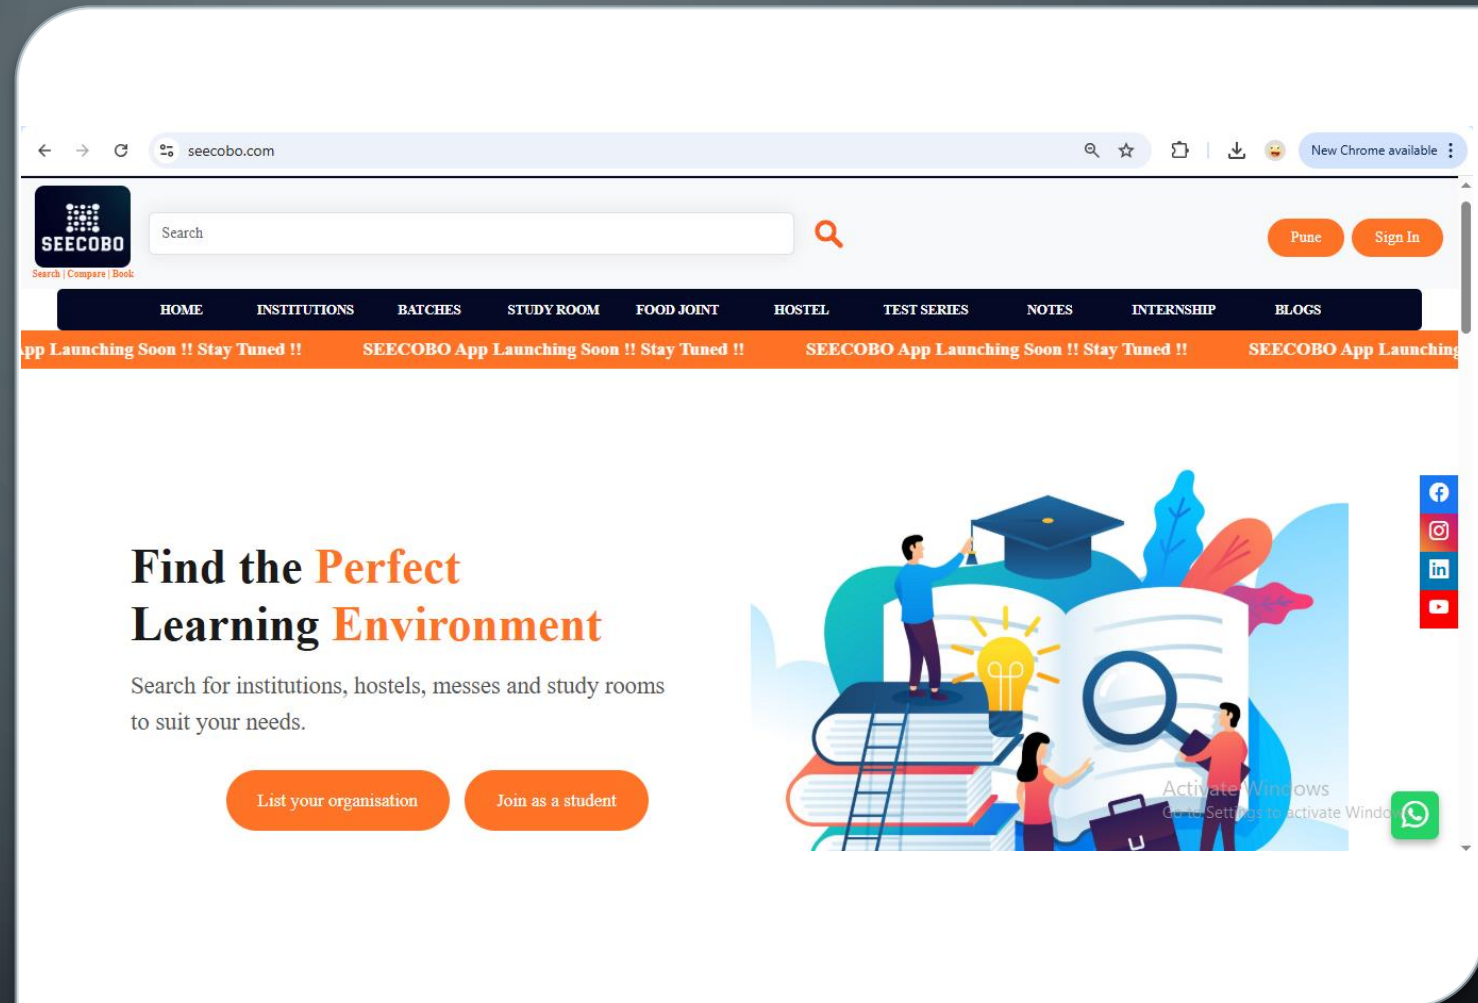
seecobo.com

New Chrome available

SEECOBO
Search | Compare | Book

Search

Pune Sign In

HOME INSTITUTIONS BATCHES STUDY ROOM FOOD JOINT HOSTEL TEST SERIES NOTES INTERNSHIP BLOGS

pp Launching Soon !! Stay Tuned !! SEECOBO App Launching Soon !! Stay Tuned !! SEECOBO App Launching Soon !! Stay Tuned !! SEECOBO App Launching

Find the Perfect Learning Environment

Search for institutions, hostels, messes and study rooms to suit your needs.

List your organisation

Join as a student

Activate Windows
Go to Settings to activate Windo